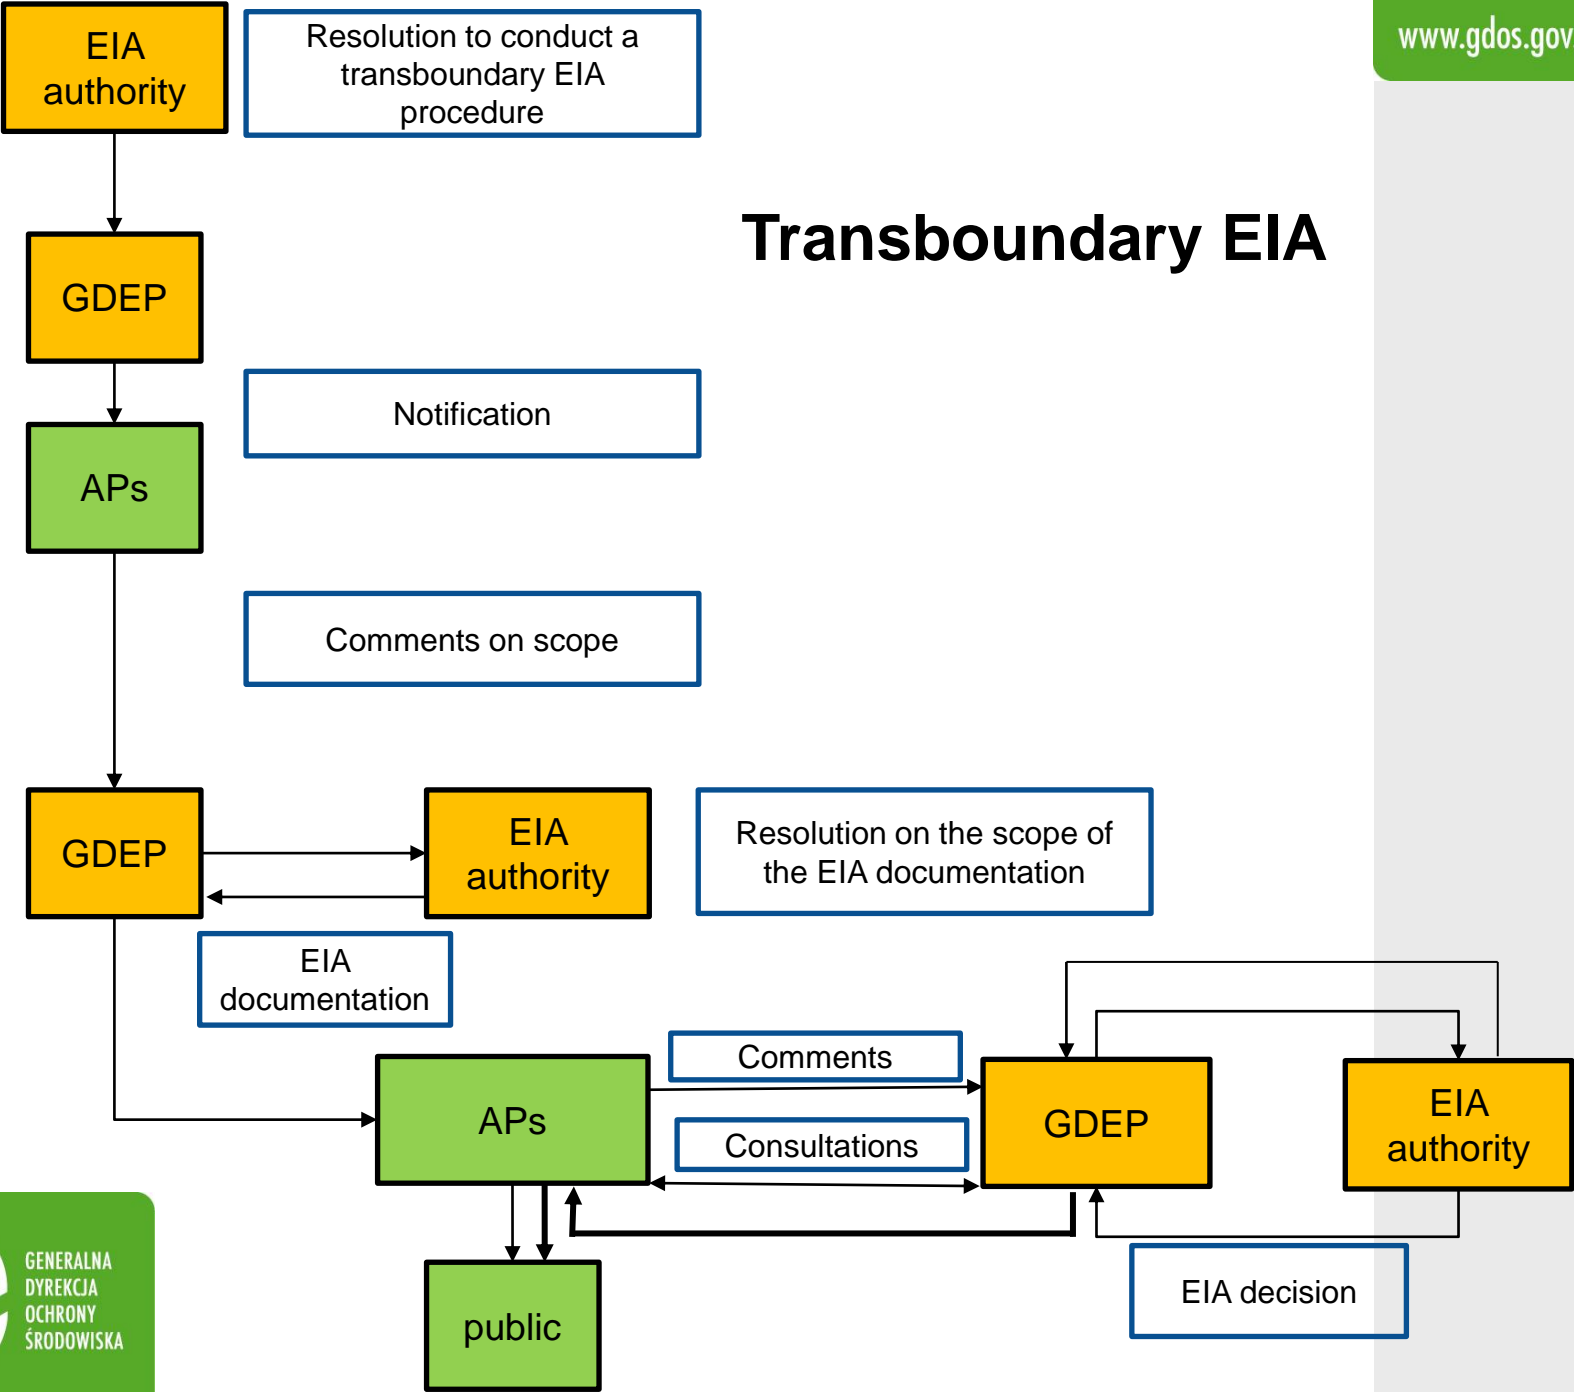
www.gdos.gov

EIA authority

Resolution to conduct a transboundary EIA procedure

Transboundary EIA

GDEP

Notification

APs

Comments on scope

GDEP

EIA authority

Resolution on the scope of the EIA documentation

EIA documentation

Comments

APs

Consultations

GDEP

EIA authority

public

EIA decision

GENERALNA DYREKCJA OCHRONY ŚRODOWISKA